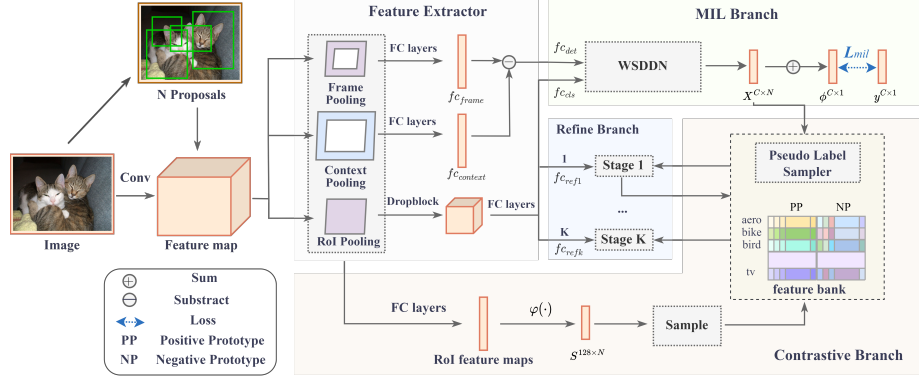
Feature Extractor

MIL Branch

N Proposals

Frame Pooling

FC layers

$fc_{frame}$

$fc_{det}$

$fc_{cls}$

WSDDN

$X^{C\times N}$

$\phi^{C\times 1}$

$L_{mil}$

$y^{C\times 1}$

FC layers

Context Pooling

$fc_{context}$

Refine Branch

1

$fc_{ref1}$

Stage 1

Pseudo Label Sampler

Image

Conv

Feature map

RoI Pooling

Dropblock

FC layers

...

K

$fc_{refk}$

Stage K

PP

NP

aero

bike

bird

tv

feature bank

Sum

Substract

Loss

PP Positive Prototype

NP Negative Prototype

FC layers

$\varphi(\cdot)$

$S^{128\times N}$

Sample

RoI feature maps

Contrastive Branch